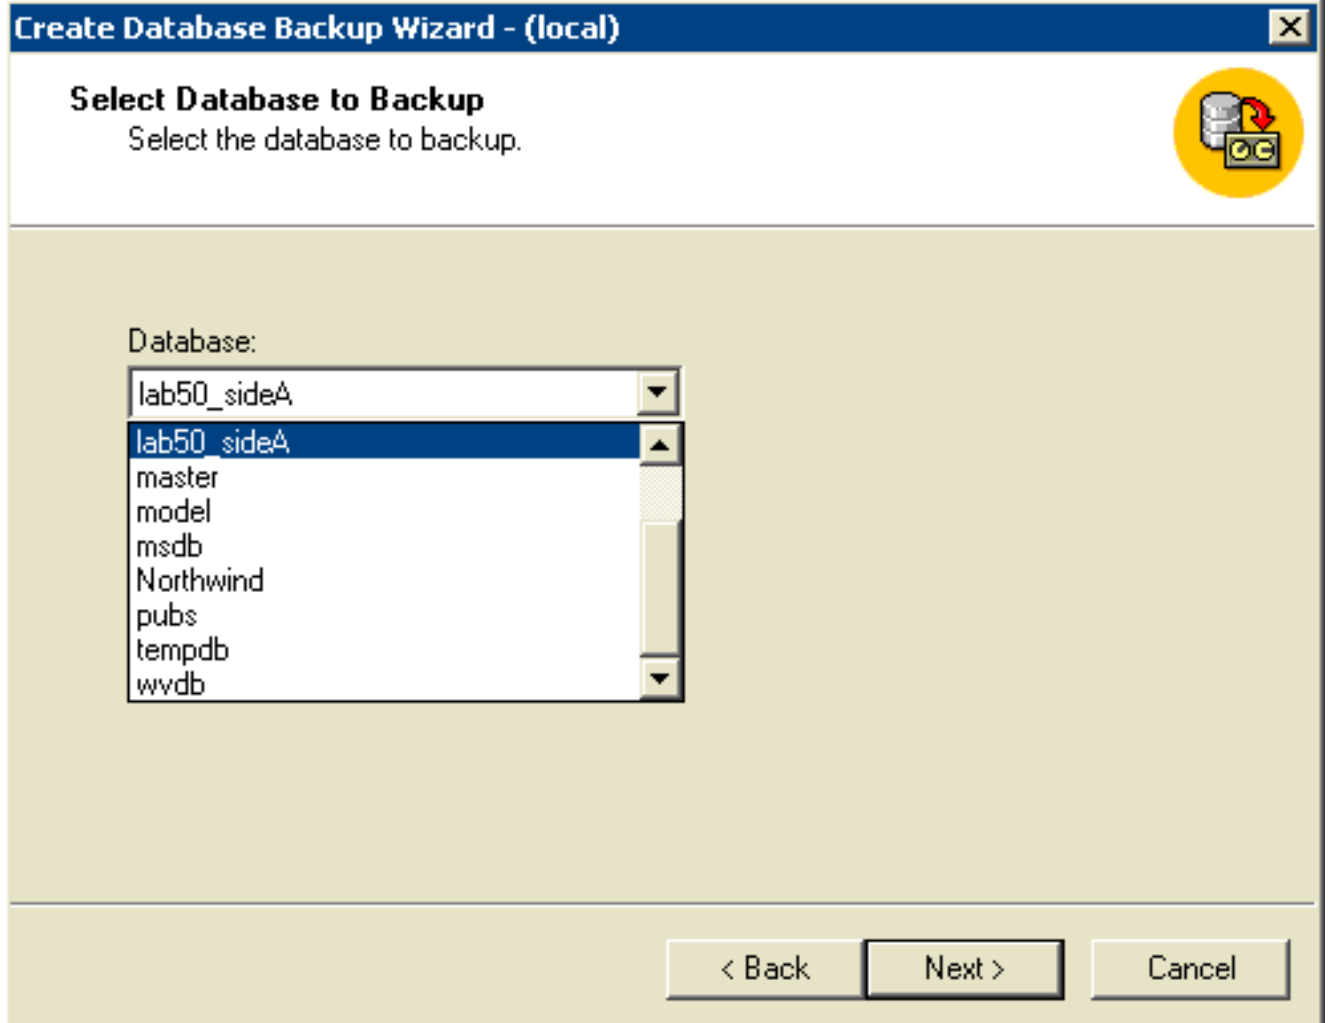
Create Database Backup Wizard - (local)

Select Database to Backup
Select the database to backup.

Database:

lab50_sideA

lab50_sideA
master
model
msdb
Northwind
pubs
tempdb
wvdb

< Back
Next >
Cancel